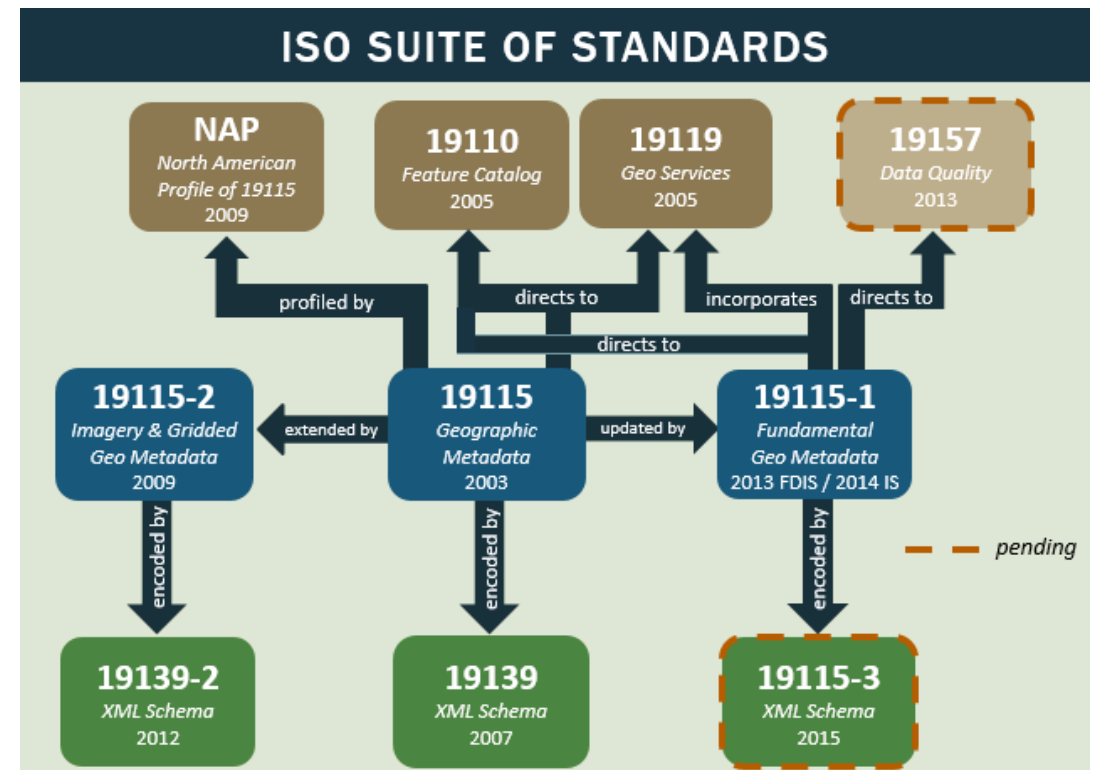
ISO SUITE OF STANDARDS

NAP
North American Profile of 19115
2009

19110
Feature Catalog
2005

19119
Geo Services
2005

19157
Data Quality
2013

profiled by

directs to

incorporates

directs to

directs to

19115-2
Imagery & Gridded Geo Metadata
2009

extended by

19115
Geographic Metadata
2003

updated by

19115-1
Fundamental Geo Metadata
2013 FDIS / 2014 IS

encoded by

encoded by

encoded by

pending

19139-2
XML Schema
2012

19139
XML Schema
2007

19115-3
XML Schema
2015